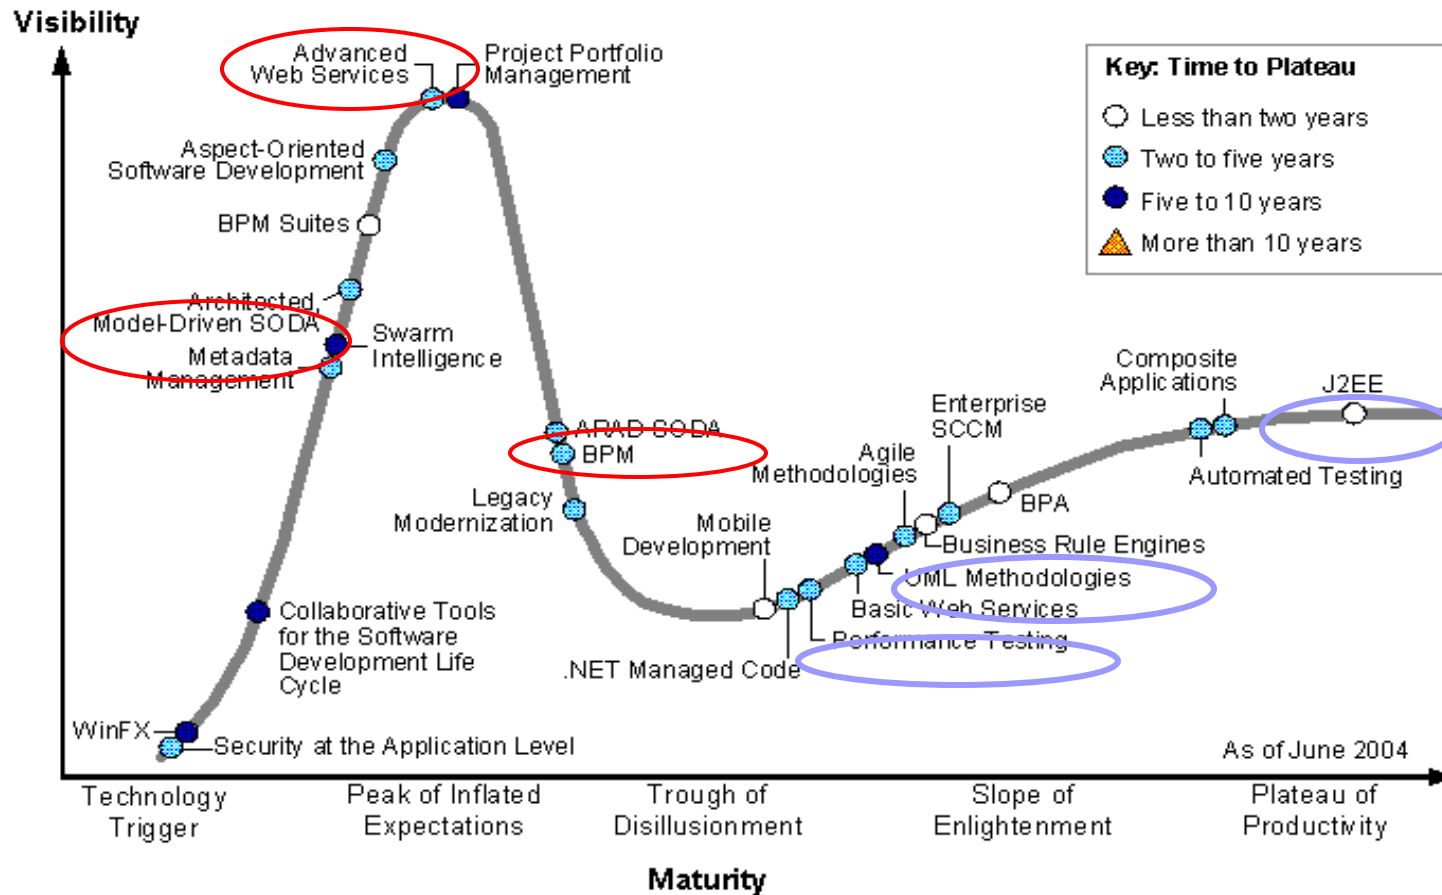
Visibility

Advanced Web Services

Project Portfolio Management

Aspect-Oriented Software Development

BPM Suites

Architected, Model-Driven SODA

Metadata Management

Swarm Intelligence

APAD SODA

BPM

Legacy Modernization

Collaborative Tools for the Software Development Life Cycle

WinFX

Security at the Application Level

Mobile Development

.NET Managed Code

Agile Methodologies

Enterprise SCCM

BPA

Business Rule Engines

UML Methodologies

Basic Web Services

Performance Testing

Composite Applications

J2EE

Automated Testing

Key: Time to Plateau

Less than two years

Two to five years

Five to 10 years

More than 10 years

As of June 2004

Technology Trigger

Peak of Inflated Expectations

Trough of Disillusionment

Slope of Enlightenment

Plateau of Productivity

Maturity